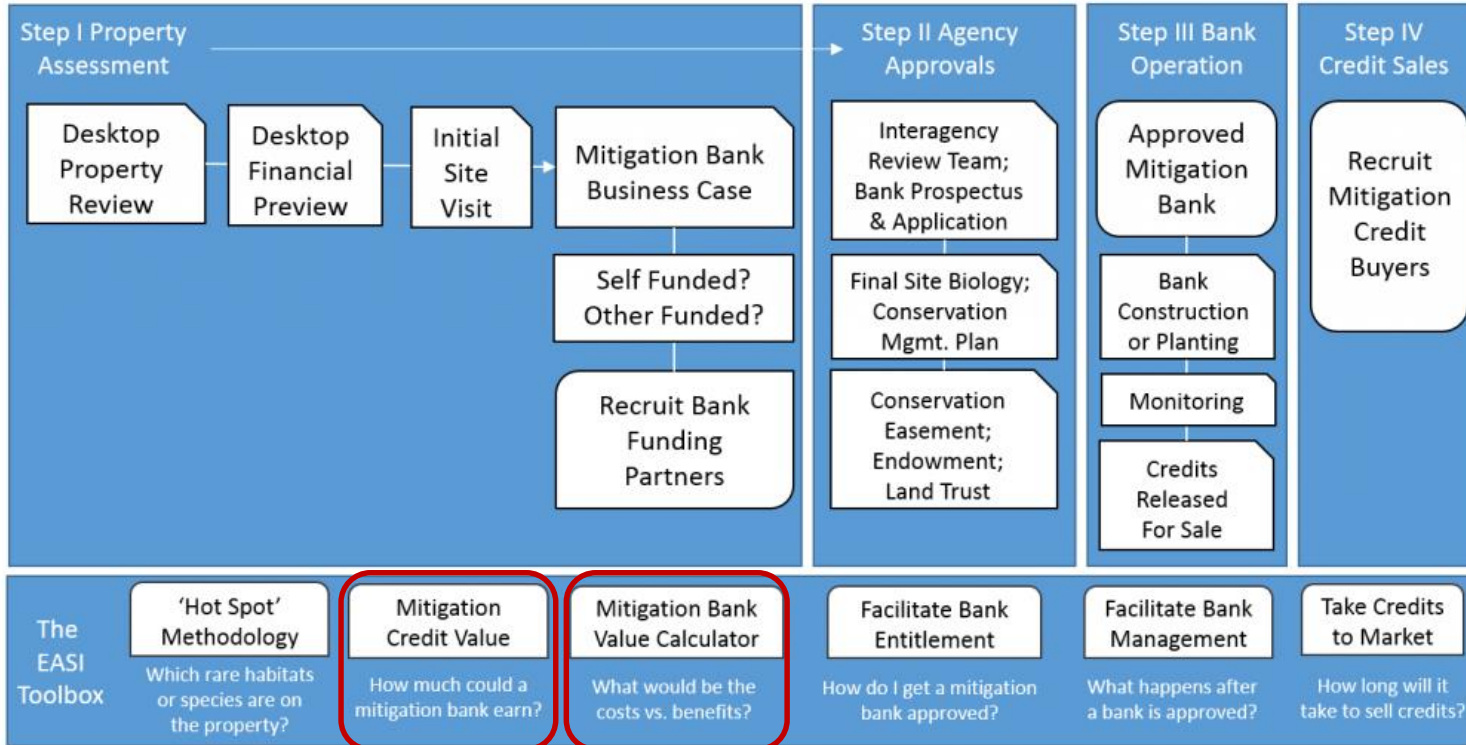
Step I Property Assessment

Desktop Property Review

Desktop Financial Preview

Initial Site Visit

Mitigation Bank Business Case

Self Funded? Other Funded?

Recruit Bank Funding Partners

Step II Agency Approvals

Interagency Review Team; Bank Prospectus & Application

Final Site Biology; Conservation Mgmt. Plan

Conservation Easement; Endowment; Land Trust

Step III Bank Operation

Approved Mitigation Bank

Bank Construction or Planting

Monitoring

Credits Released For Sale

Step IV Credit Sales

Recruit Mitigation Credit Buyers

The EASI Toolbox

'Hot Spot' Methodology

Which rare habitats or species are on the property?

Mitigation Credit Value

How much could a mitigation bank earn?

Mitigation Bank Value Calculator

What would be the costs vs. benefits?

Facilitate Bank Entitlement

How do I get a mitigation bank approved?

Facilitate Bank Management

What happens after a bank is approved?

Take Credits to Market

How long will it take to sell credits?